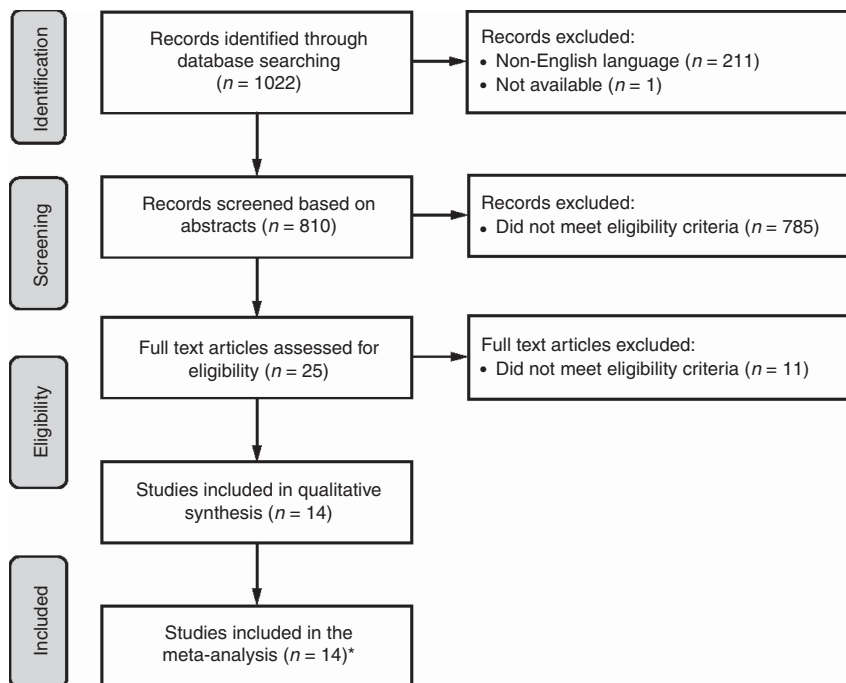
Identification

Records identified through database searching ($n = 1022$)

Records excluded:
• Non-English language ($n = 211$)
• Not available ($n = 1$)

Screening

Records screened based on abstracts ($n = 810$)

Records excluded:
• Did not meet eligibility criteria ($n = 785$)

Eligibility

Full text articles assessed for eligibility ($n = 25$)

Full text articles excluded:
• Did not meet eligibility criteria ($n = 11$)

Studies included in qualitative synthesis ($n = 14$)

Included

Studies included in the meta-analysis ($n = 14$)*